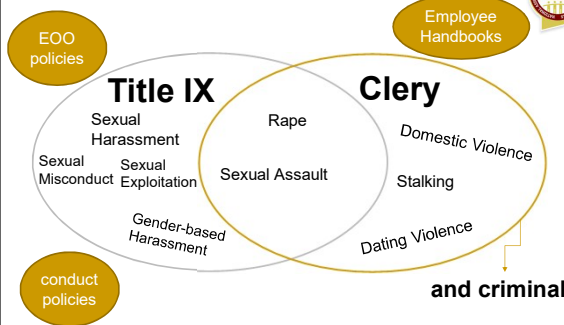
EOO policies

Employee Handbooks

Title IX

Clery

Sexual Harassment

Sexual Misconduct

Sexual Exploitation

Gender-based Harassment

Rape

Sexual Assault

Domestic Violence

Stalking

Dating Violence

conduct policies

and criminal